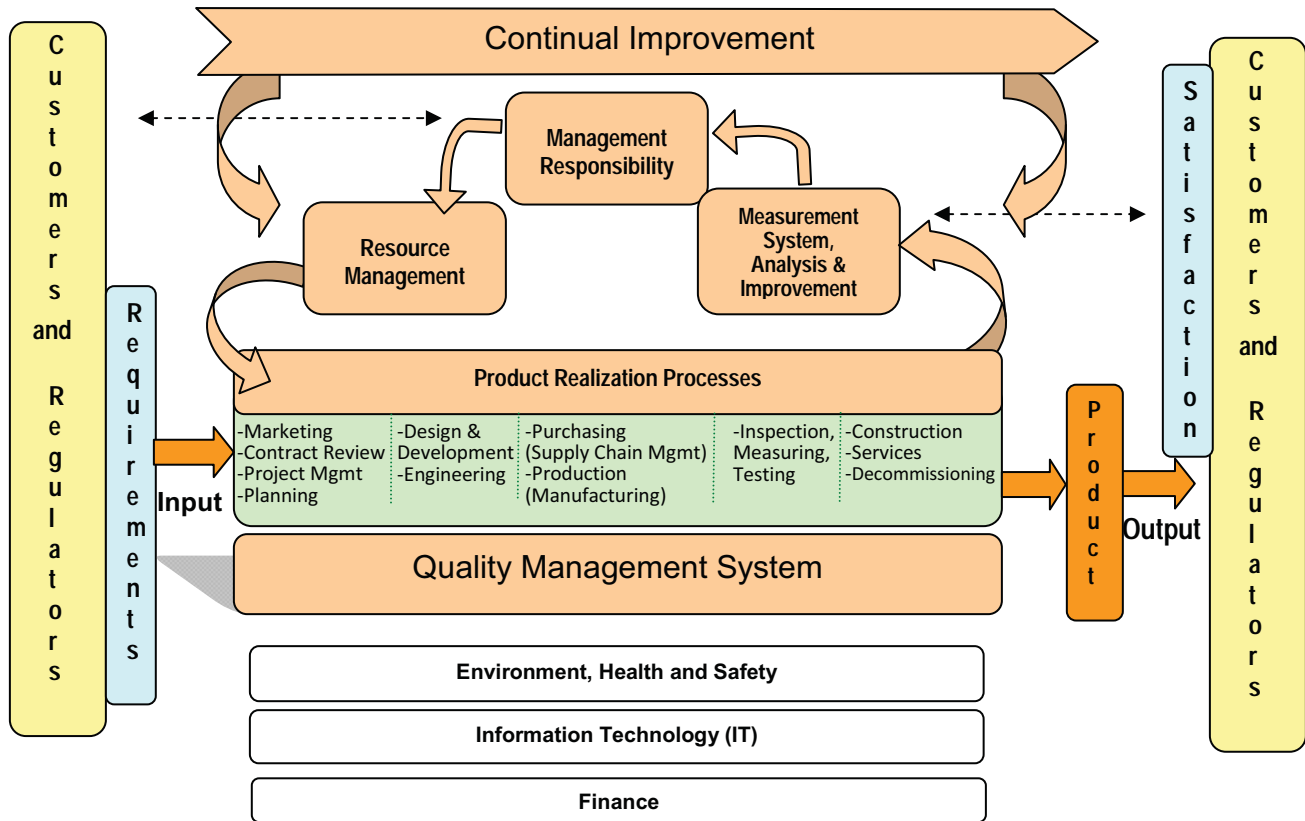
Customers and Regulators

Requirements

Input

Continual Improvement

Management Responsibility

Resource Management

Measurement System, Analysis & Improvement

Product Realization Processes

-Marketing
-Contract Review
-Project Mgmt
-Planning

-Design & Development
-Engineering

-Purchasing (Supply Chain Mgmt)
-Production (Manufacturing)

-Inspection, Measuring, Testing

-Construction
-Services
-Decommissioning

Quality Management System

Environment, Health and Safety

Information Technology (IT)

Finance

Product

Output

Satisfaction

Customers and Regulators